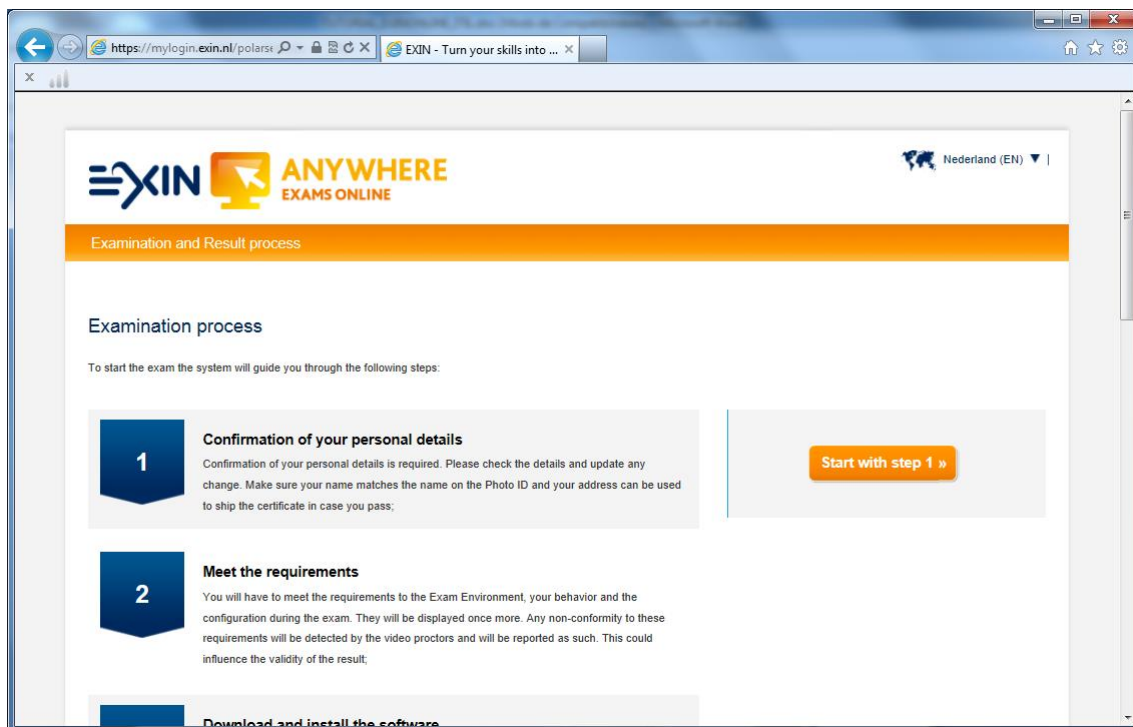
https://mylogin.exin.nl/polarse

EXIN - Turn your skills into ...

EXIN ANYWHERE EXAMS ONLINE

Nederland (EN) ▼ |

Examination and Result process

Examination process

To start the exam the system will guide you through the following steps:

1

Confirmation of your personal details

Confirmation of your personal details is required. Please check the details and update any change. Make sure your name matches the name on the Photo ID and your address can be used to ship the certificate in case you pass;

Start with step 1 »

2

Meet the requirements

You will have to meet the requirements to the Exam Environment, your behavior and the configuration during the exam. They will be displayed once more. Any non-conformity to these requirements will be detected by the video proctors and will be reported as such. This could influence the validity of the result;

Download and install the software